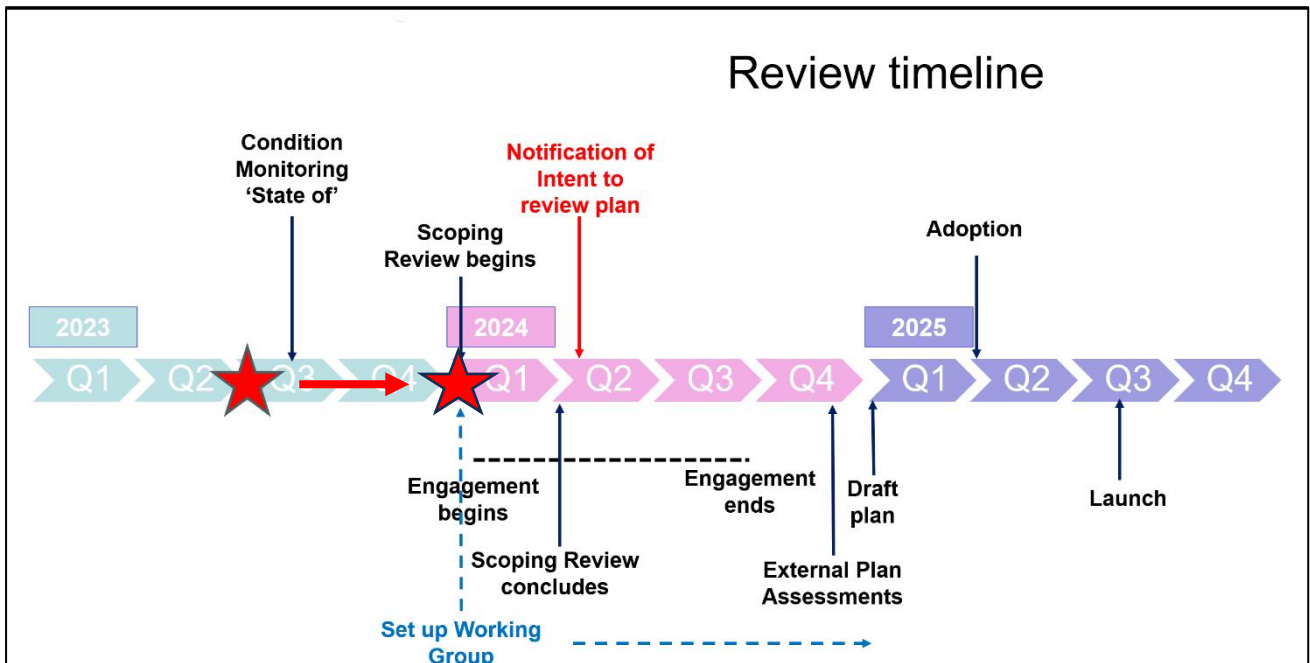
Review timeline

Condition Monitoring 'State of'

Notification of Intent to review plan

Scoping Review begins

Adoption

2023

2024

2025

Q1 Q2 Q3 Q4 Q1 Q2 Q3 Q4 Q1 Q2 Q3 Q4

Engagement begins

Engagement ends

Draft plan

Launch

Scoping Review concludes

External Plan Assessments

Set up Working Group